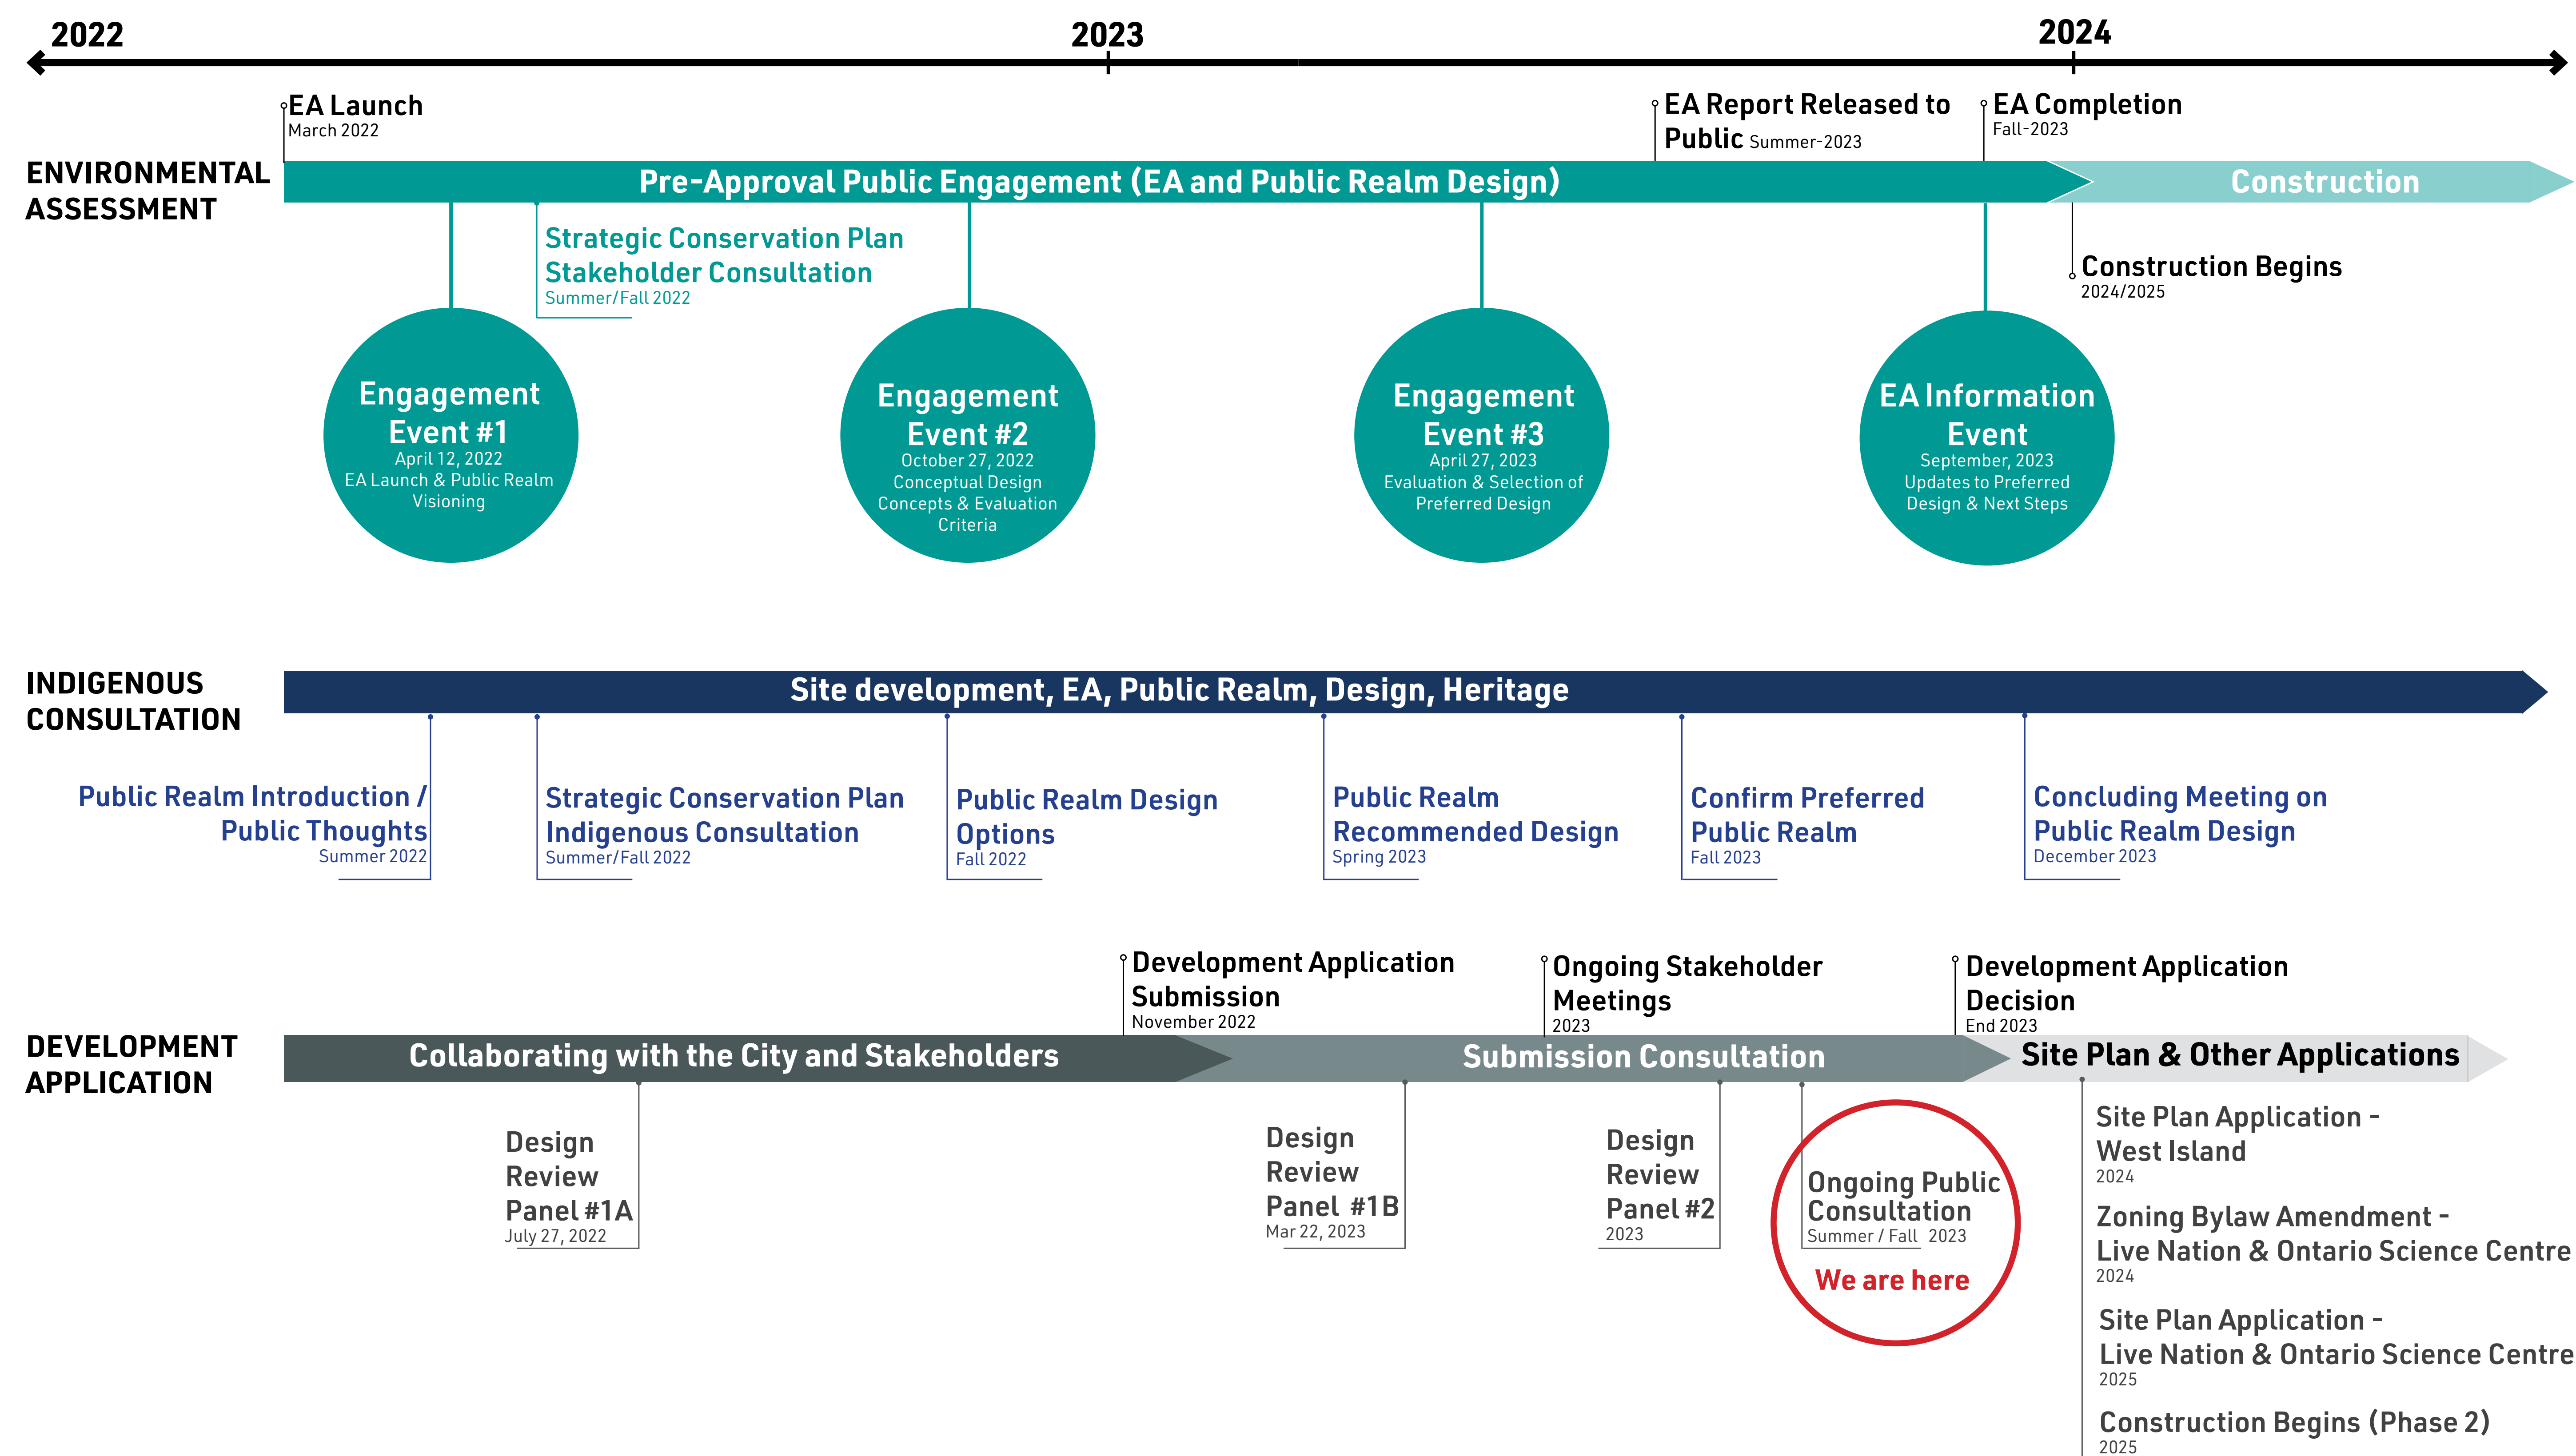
2022

2023

2024

EA Launch
March 2022

EA Report Released to Public Summer-2023

EA Completion
Fall-2023

ENVIRONMENTAL ASSESSMENT

Pre-Approval Public Engagement (EA and Public Realm Design)

Construction

Strategic Conservation Plan Stakeholder Consultation
Summer/Fall 2022

Construction Begins
2024/2025

Engagement Event #1
April 12, 2022
EA Launch & Public Realm Visioning

Engagement Event #2
October 27, 2022
Conceptual Design Concepts & Evaluation Criteria

Engagement Event #3
April 27, 2023
Evaluation & Selection of Preferred Design

EA Information Event
September, 2023
Updates to Preferred Design & Next Steps

INDIGENOUS CONSULTATION

Site development, EA, Public Realm, Design, Heritage

Public Realm Introduction / Public Thoughts
Summer 2022

Strategic Conservation Plan Indigenous Consultation
Summer/Fall 2022

Public Realm Design Options
Fall 2022

Public Realm Recommended Design
Spring 2023

Confirm Preferred Public Realm
Fall 2023

Concluding Meeting on Public Realm Design
December 2023

Development Application Submission
November 2022

Ongoing Stakeholder Meetings
2023

Development Application Decision
End 2023

DEVELOPMENT APPLICATION

Collaborating with the City and Stakeholders

Submission Consultation

Site Plan & Other Applications

Design Review Panel #1A
July 27, 2022

Design Review Panel #1B
Mar 22, 2023

Design Review Panel #2
2023

Ongoing Public Consultation
Summer / Fall 2023

We are here

Site Plan Application - West Island
2024

Zoning Bylaw Amendment - Live Nation & Ontario Science Centre
2024

Site Plan Application - Live Nation & Ontario Science Centre
2025

Construction Begins (Phase 2)
2025